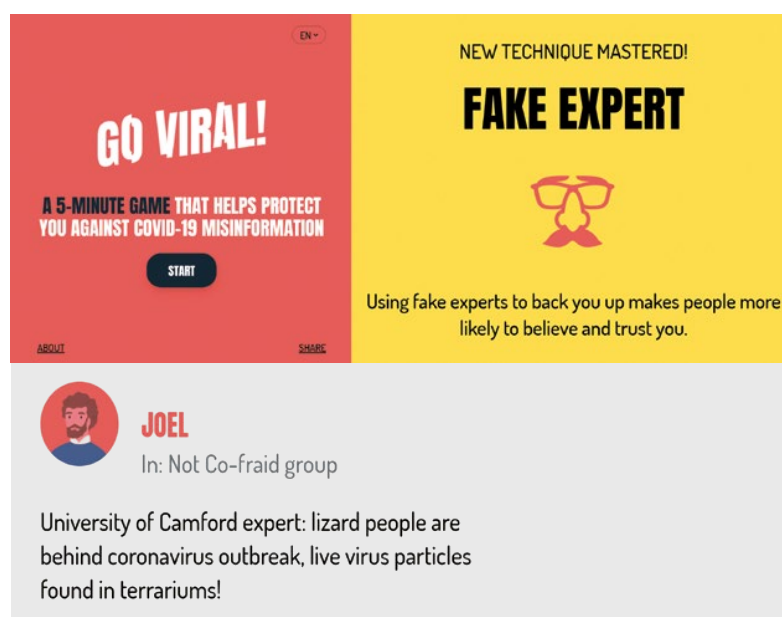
EN

GO VIRAL!

A 5-MINUTE GAME THAT HELPS PROTECT YOU AGAINST COVID-19 MISINFORMATION

START

ABOUT

SHARE

NEW TECHNIQUE MASTERED!

FAKE EXPERT

Using fake experts to back you up makes people more likely to believe and trust you.

JOEL

In: Not Co-fraid group

University of Camford expert: lizard people are behind coronavirus outbreak, live virus particles found in terrariums!